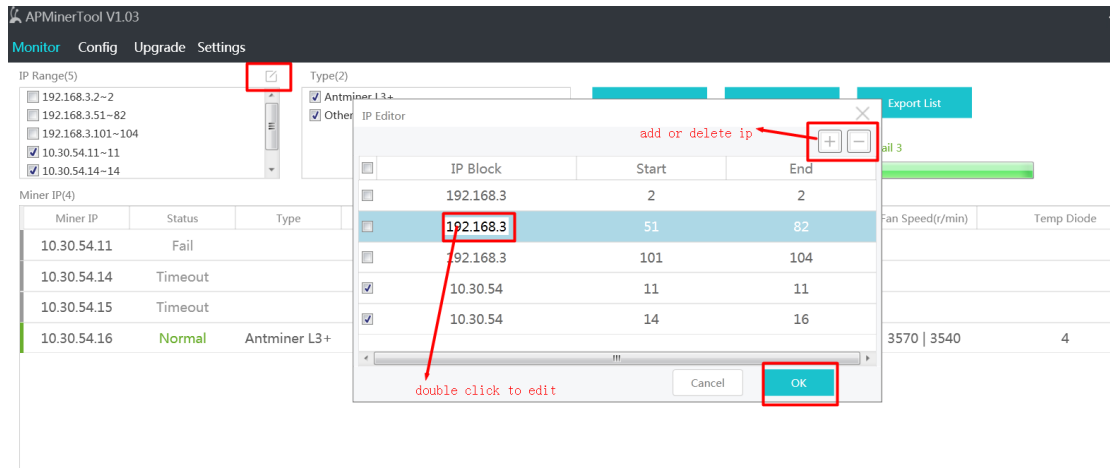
APMinerTool V1.03

Monitor Config Upgrade Settings

IP Range(5)
192.168.3.2~2
192.168.3.51~82
192.168.3.101~104
10.30.54.11~11
10.30.54.14~14

Type(2)
Antminer L3+
Other

Export List

ail 3

Miner IP(4)

| Miner IP | Status | Type | Fan Speed(r/min) | Temp Diode |
|---|---|---|---|---|
| 10.30.54.11 | Fail | | | |
| 10.30.54.14 | Timeout | | | |
| 10.30.54.15 | Timeout | | | |
| 10.30.54.16 | Normal | Antminer L3+ | 3570 \| 3540 | 4 |

IP Editor

add or delete ip

+ −

| | IP Block | Start | End |
|---|---|---|---|
| | 192.168.3 | 2 | 2 |
| | 192.168.3 | 51 | 82 |
| | 192.168.3 | 101 | 104 |
| ✓ | 10.30.54 | 11 | 11 |
| ✓ | 10.30.54 | 14 | 16 |

double click to edit

Cancel OK